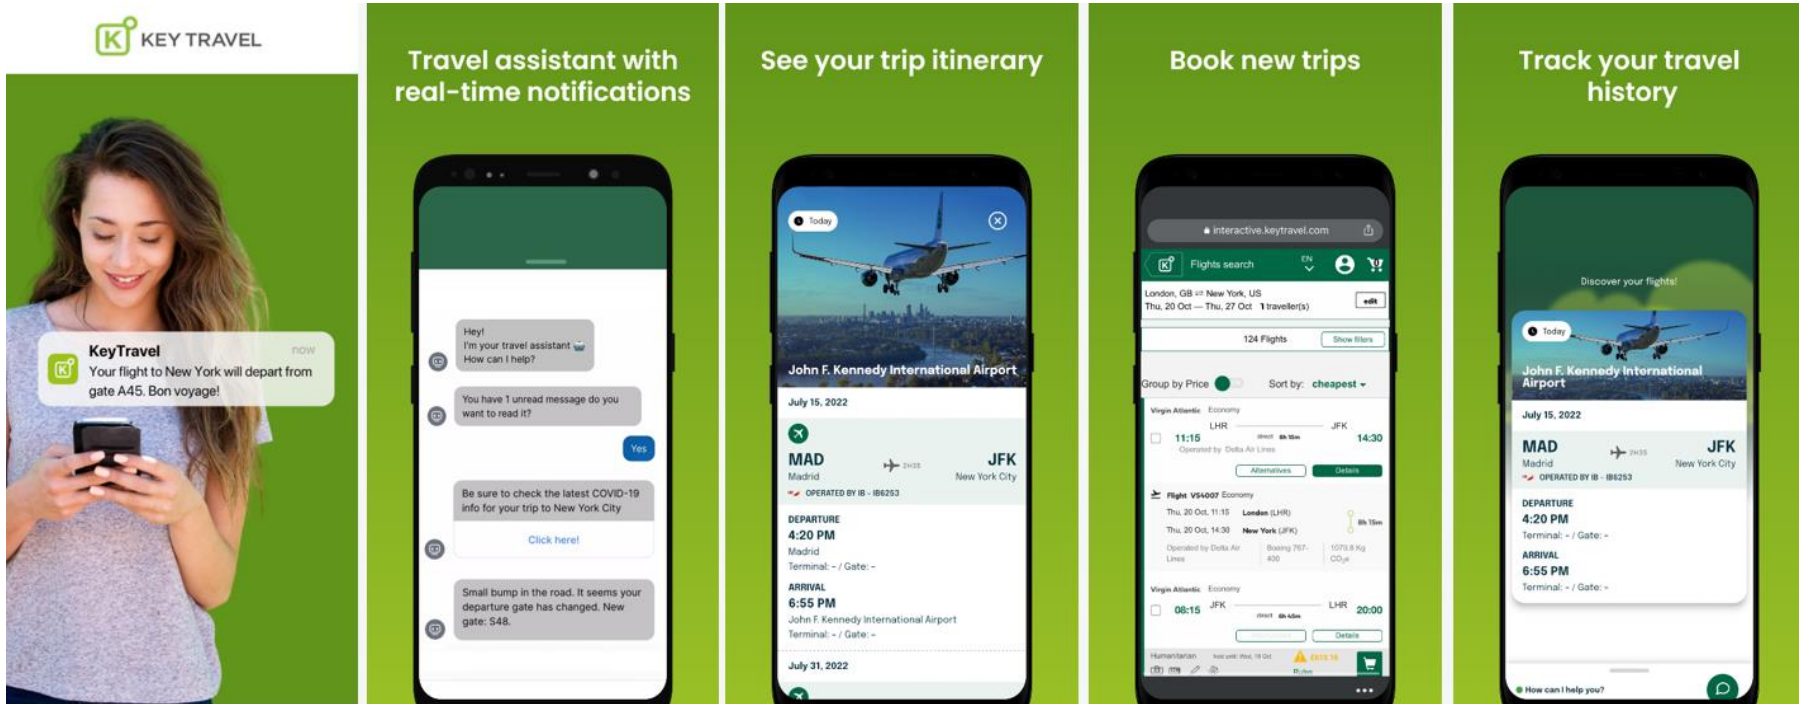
KEY TRAVEL

KeyTravel now
Your flight to New York will depart from gate A45. Bon voyage!

Travel assistant with real-time notifications

Hey!
I'm your travel assistant
How can I help?

You have 1 unread message do you want to read it?

Yes

Be sure to check the latest COVID-19 info for your trip to New York City

Click here!

Small bump in the road. It seems your departure gate has changed. New gate: S48.

See your trip itinerary

Today

John F. Kennedy International Airport

July 15, 2022

MAD
Madrid

JFK
New York City

OPERATED BY IB - IB6253

DEPARTURE
4:20 PM
Madrid
Terminal: - / Gate: -

ARRIVAL
6:55 PM
John F. Kennedy International Airport
Terminal: - / Gate: -

July 31, 2022

Book new trips

interactive.keytravel.com

Flights search

EN

London, GB ⇄ New York, US
Thu, 20 Oct — Thu, 27 Oct 1 traveller(s)

edit

124 Flights

Show filters

Group by Price

Sort by: cheapest

Virgin Atlantic Economy
LHR JFK
11:15 14:30
Operated by Delta Air Lines

Alternatives

Details

Flight VS4007 Economy
Thu, 20 Oct, 11:15 London (LHR)
Thu, 20 Oct, 14:30 New York (JFK)
8h 15m
Operated by Delta Air Lines
Boeing 767-400
1079.8 Kg $CO_2e$

Virgin Atlantic Economy
08:15 JFK LHR 20:00
direct 6h 45m

Details

Humanitarian

Track your travel history

Discover your flights!

Today

John F. Kennedy International Airport

July 15, 2022

MAD
Madrid

JFK
New York City

OPERATED BY IB - IB6253

DEPARTURE
4:20 PM
Terminal: - / Gate: -

ARRIVAL
6:55 PM
Terminal: - / Gate: -

How can I help you?